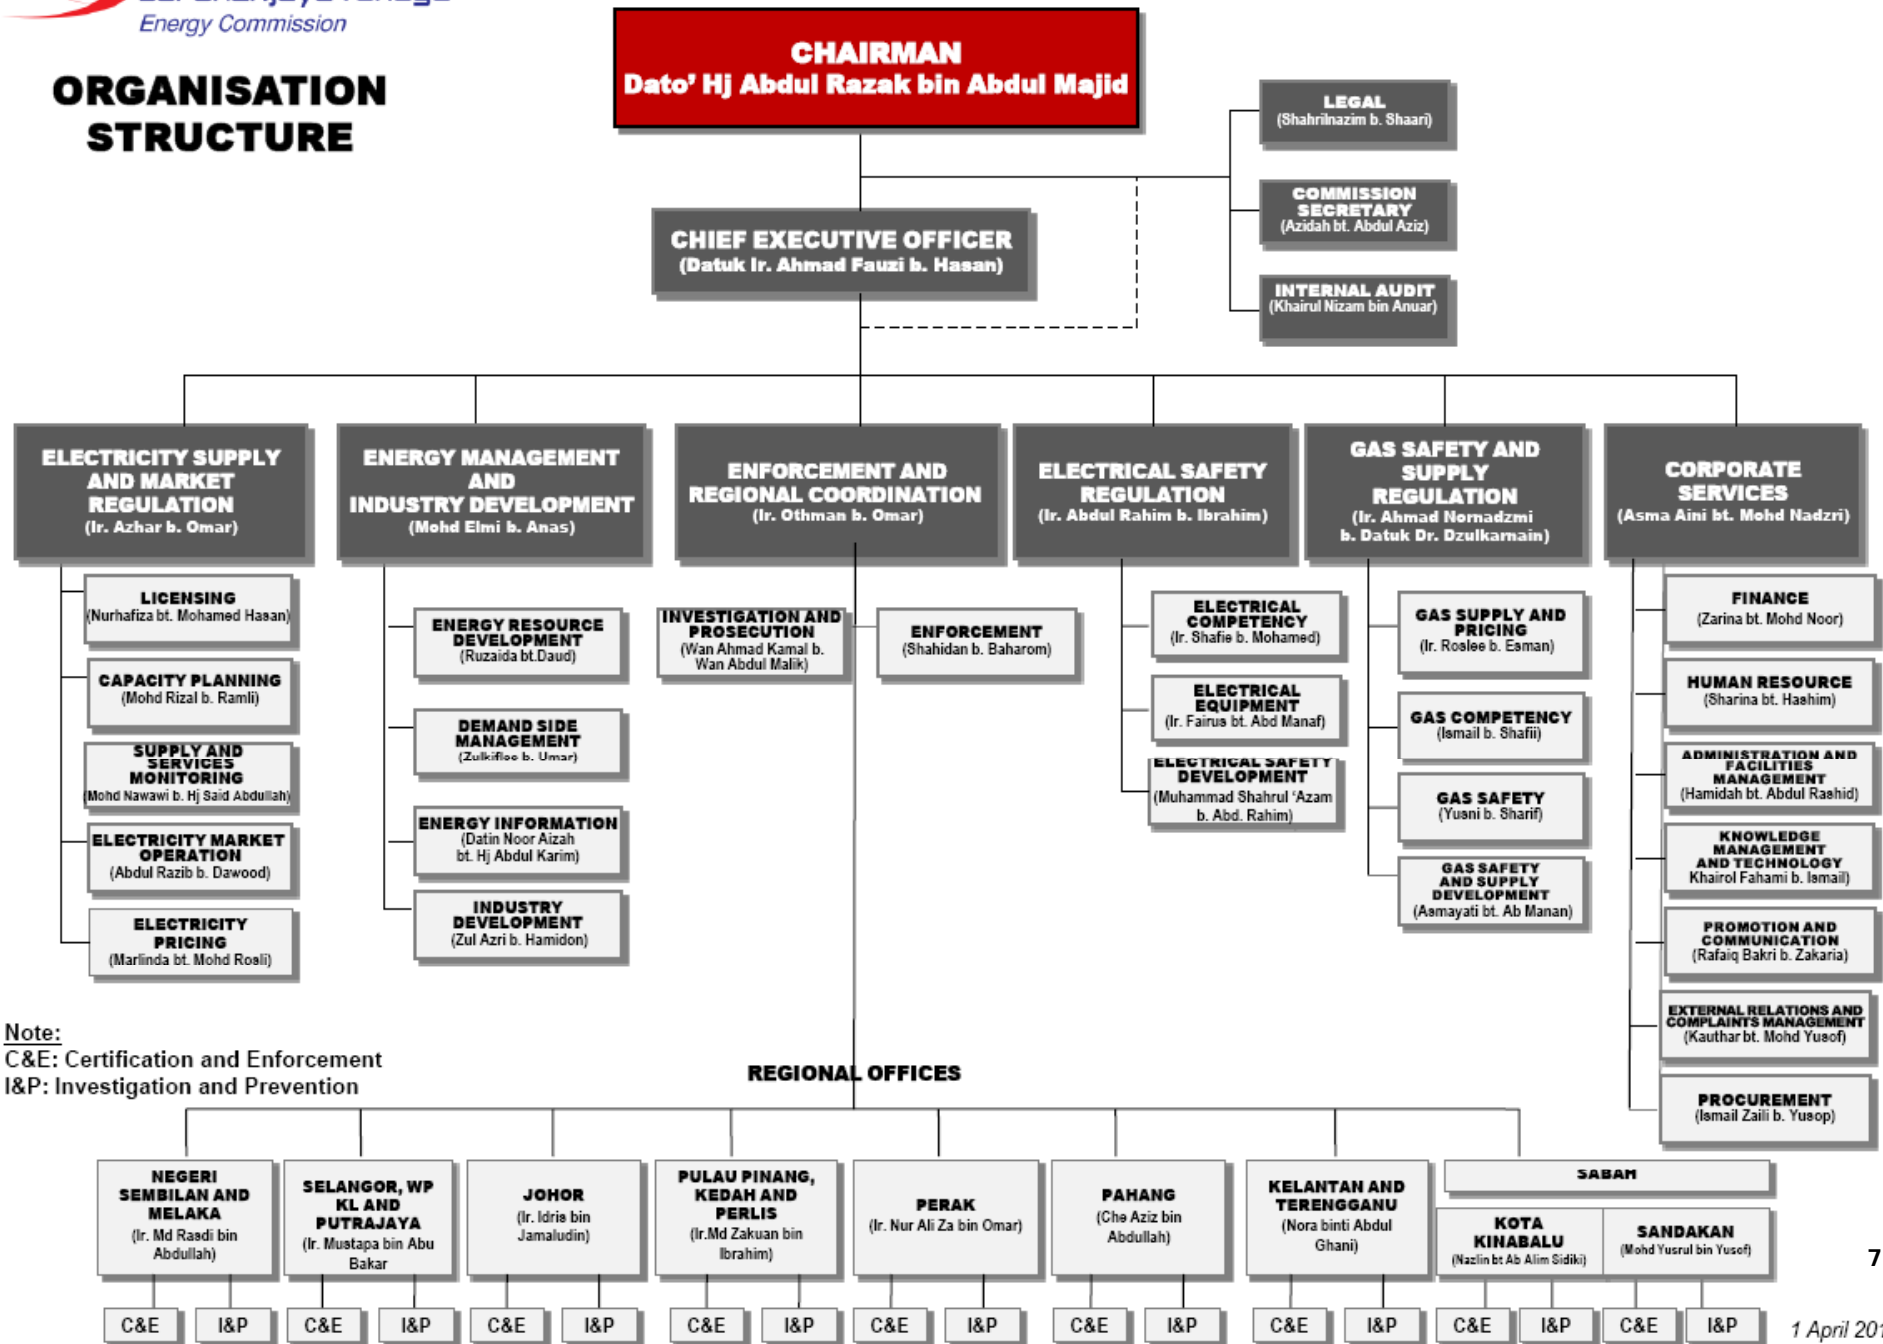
Energy Commission

ORGANISATION STRUCTURE

CHAIRMAN
Dato' Hj Abdul Razak bin Abdul Majid

LEGAL
(Shahrilnazim b. Shaari)

COMMISSION SECRETARY
(Azidah bt. Abdul Aziz)

INTERNAL AUDIT
(Khairul Nizam bin Anuar)

CHIEF EXECUTIVE OFFICER
(Datuk Ir. Ahmad Fauzi b. Hasan)

ELECTRICITY SUPPLY AND MARKET REGULATION
(Ir. Azhar b. Omar)

LICENSING
(Nurhafiza bt. Mohamed Hasan)

CAPACITY PLANNING
(Mohd Rizal b. Ramli)

SUPPLY AND SERVICES MONITORING
(Mohd Nawawi b. Hj Said Abdullah)

ELECTRICITY MARKET OPERATION
(Abdul Razib b. Dawood)

ELECTRICITY PRICING
(Marlinda bt. Mohd Rosli)

ENERGY MANAGEMENT AND INDUSTRY DEVELOPMENT
(Mohd Elmi b. Anas)

ENERGY RESOURCE DEVELOPMENT
(Ruzaida bt.Daud)

DEMAND SIDE MANAGEMENT
(Zulkiflee b. Umar)

ENERGY INFORMATION
(Datin Noor Aizah bt. Hj Abdul Karim)

INDUSTRY DEVELOPMENT
(Zul Azri b. Hamidon)

ENFORCEMENT AND REGIONAL COORDINATION
(Ir. Othman b. Omar)

INVESTIGATION AND PROSECUTION
(Wan Ahmad Kamal b. Wan Abdul Malik)

ENFORCEMENT
(Shahidan b. Baharom)

ELECTRICAL SAFETY REGULATION
(Ir. Abdul Rahim b. Ibrahim)

ELECTRICAL COMPETENCY
(Ir. Shafie b. Mohamed)

ELECTRICAL EQUIPMENT
(Ir. Fairus bt. Abd Manaf)

ELECTRICAL SAFETY DEVELOPMENT
(Muhammad Shahrul 'Azam b. Abd. Rahim)

GAS SAFETY AND SUPPLY REGULATION
(Ir. Ahmad Nornadzmi b. Datuk Dr. Dzulkarnain)

GAS SUPPLY AND PRICING
(Ir. Roslee b. Esman)

GAS COMPETENCY
(Ismail b. Shafii)

GAS SAFETY
(Yusni b. Sharif)

GAS SAFETY AND SUPPLY DEVELOPMENT
(Asmayati bt. Ab Manan)

CORPORATE SERVICES
(Asma Aini bt. Mohd Nadzri)

FINANCE
(Zarina bt. Mohd Noor)

HUMAN RESOURCE
(Sharina bt. Hashim)

ADMINISTRATION AND FACILITIES MANAGEMENT
(Hamidah bt. Abdul Rashid)

KNOWLEDGE MANAGEMENT AND TECHNOLOGY
Khairol Fahami b. Ismail)

PROMOTION AND COMMUNICATION
(Rafaiq Bakri b. Zakaria)

EXTERNAL RELATIONS AND COMPLAINTS MANAGEMENT
(Kauthar bt. Mohd Yusof)

PROCUREMENT
(Ismail Zaili b. Yusop)

Note:
C&E: Certification and Enforcement
I&P: Investigation and Prevention

REGIONAL OFFICES

NEGERI SEMBILAN AND MELAKA
(Ir. Md Raadi bin Abdullah)

SELANGOR, WP KL AND PUTRAJAYA
(Ir. Mustapa bin Abu Bakar

JOHOR
(Ir. Idris bin Jamaludin)

PULAU PINANG, KEDAH AND PERLIS
(Ir.Md Zakuan bin Ibrahim)

PERAK
(Ir. Nur Ali Za bin Omar)

PAHANG
(Che Aziz bin Abdullah)

KELANTAN AND TERENGGANU
(Nora binti Abdul Ghani)

SABAH

KOTA KINABALU
(Nazlin bt Ab Alim Sidiki)

SANDAKAN
(Mohd Yusrul bin Yusof)

C&E I&P C&E I&P C&E I&P C&E I&P C&E I&P C&E I&P C&E I&P C&E I&P C&E I&P

7

1 April 201